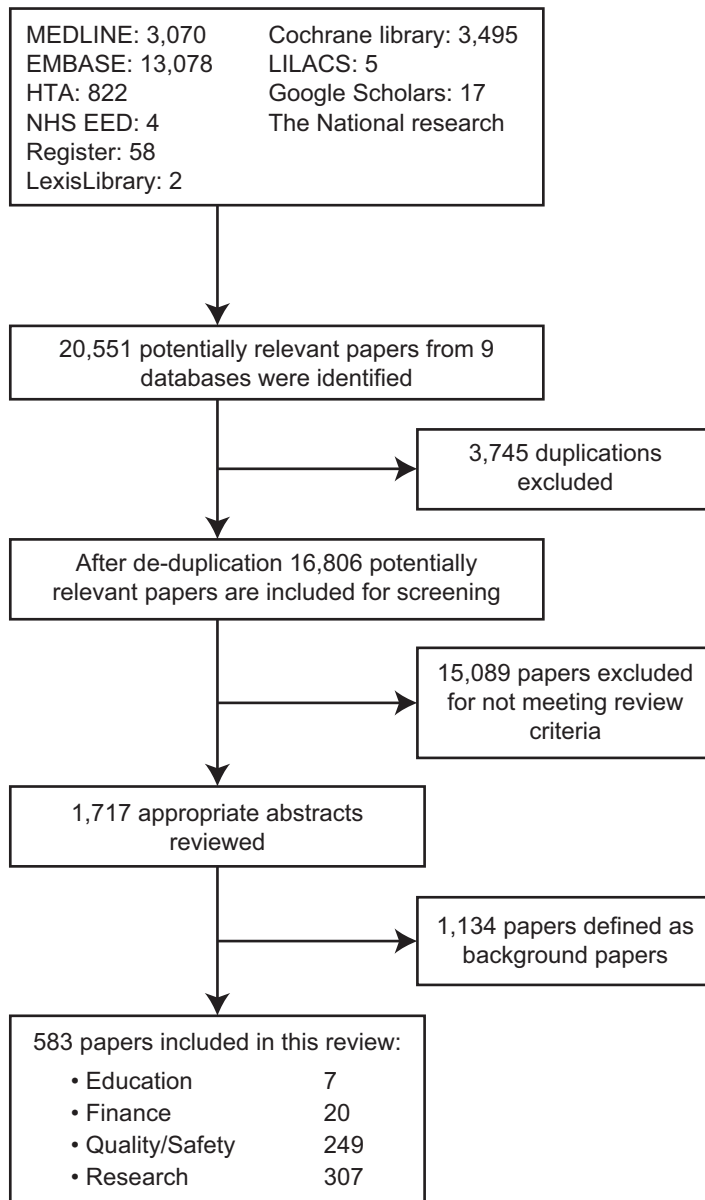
MEDLINE: 3,070
EMBASE: 13,078
HTA: 822
NHS EED: 4
Register: 58
LexisLibrary: 2

Cochrane library: 3,495
LILACS: 5
Google Scholars: 17
The National research

20,551 potentially relevant papers from 9 databases were identified

3,745 duplications excluded

After de-duplication 16,806 potentially relevant papers are included for screening

15,089 papers excluded for not meeting review criteria

1,717 appropriate abstracts reviewed

1,134 papers defined as background papers

583 papers included in this review:

| | |
|---|---|
| • Education | 7 |
| • Finance | 20 |
| • Quality/Safety | 249 |
| • Research | 307 |